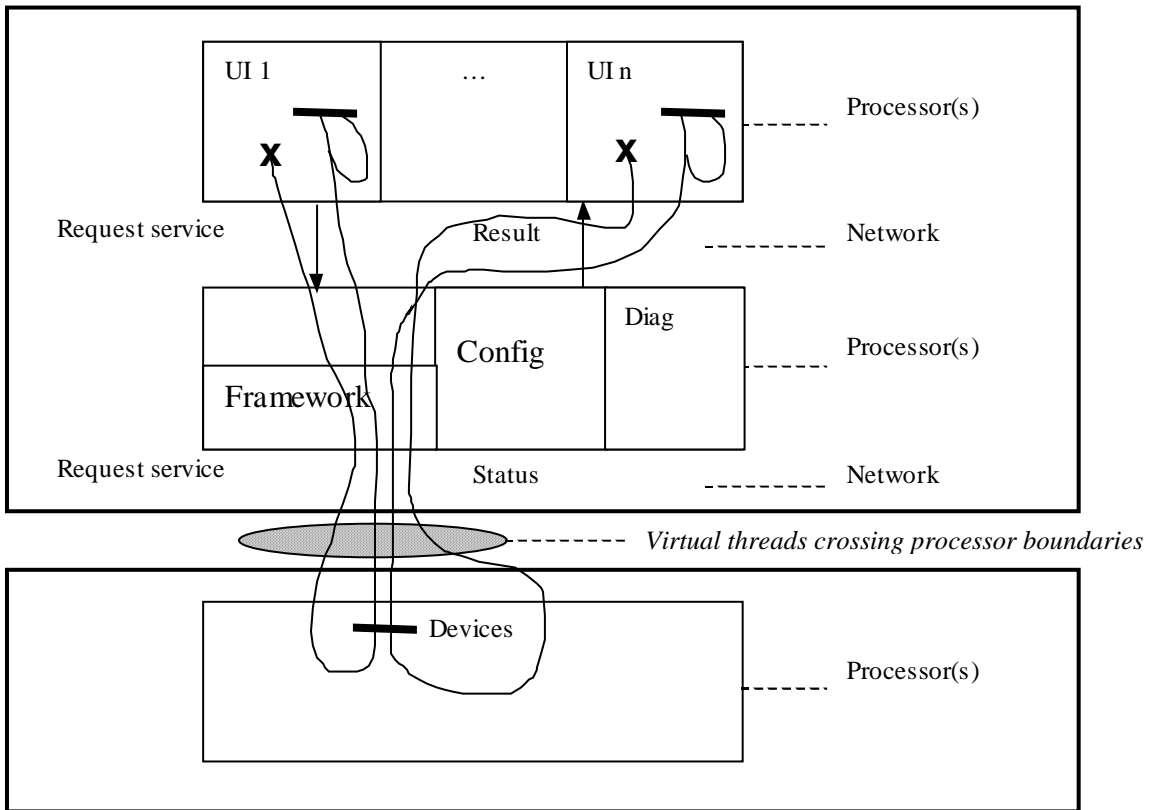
UI 1

…

UI n

X

X

Processor(s)

Request service

Result

Network

Config

Diag

Processor(s)

Framework

Request service

Status

Network

*Virtual threads crossing processor boundaries*

Devices

Processor(s)